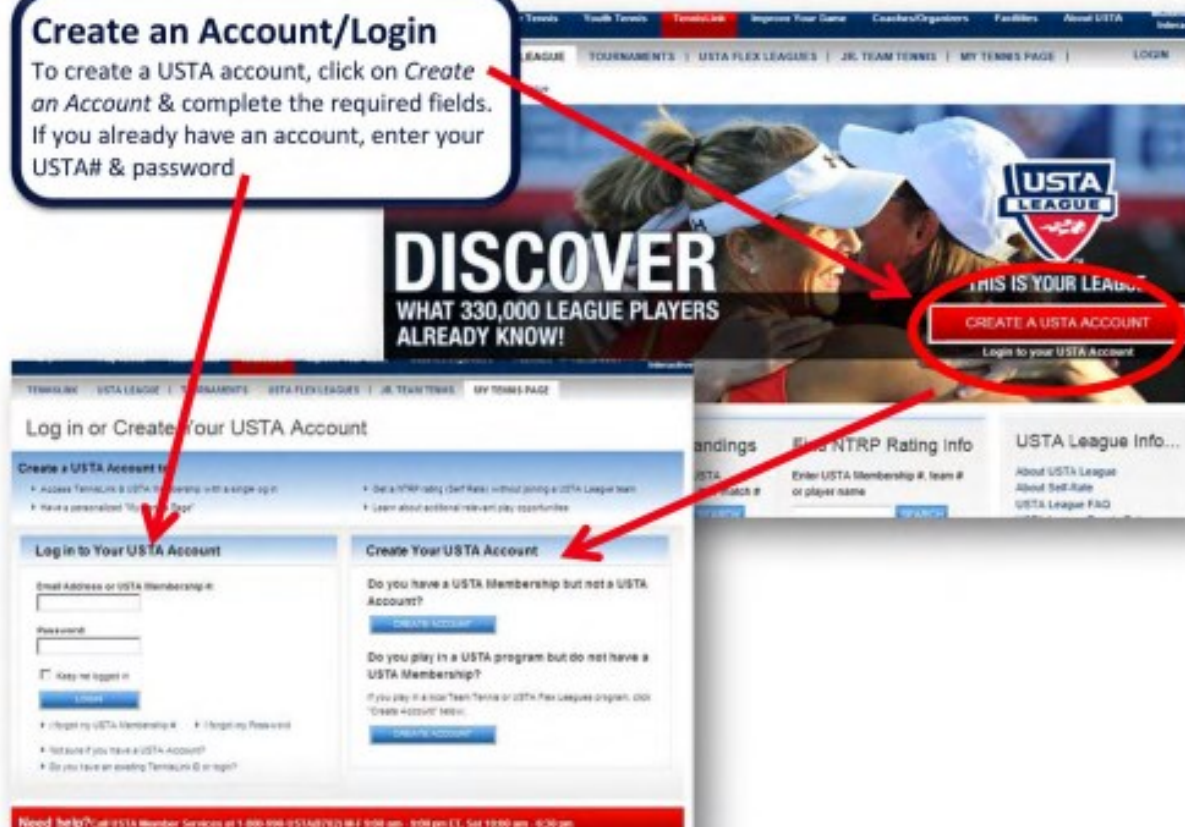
Create an Account/Login

To create a USTA account, click on *Create an Account* & complete the required fields. If you already have an account, enter your USTA# & password

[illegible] Tennis | Youth Tennis | TennisLink | Improve Your Game | Coaches/Organizers | Facilities | About USTA | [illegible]

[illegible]LEAGUE | TOURNAMENTS | USTA FLEX LEAGUES | JR. TEAM TENNIS | MY TENNIS PAGE | LOGIN

USTA LEAGUE

DISCOVER
WHAT 330,000 LEAGUE PLAYERS ALREADY KNOW!

THIS IS YOUR LEAGUE

CREATE A USTA ACCOUNT
Login to your USTA Account

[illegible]andings
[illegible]STA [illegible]atch #
SEARCH

Find NTRP Rating Info
Enter USTA Membership #, team # or player name
SEARCH

USTA League Info...
About USTA League
About Self-Rate
USTA League FAQ

TENNISLINK | USTA LEAGUE | TOURNAMENTS | USTA FLEX LEAGUES | JR. TEAM TENNIS | MY TENNIS PAGE

Log in or Create Your USTA Account

Create a USTA Account to:
Access TennisLink & USTA Membership with a single log in
Have a personalized "My Tennis Page"
Get a NTRP rating (Self Rate) without joining a USTA League team
Learn about additional relevant play opportunities

Log in to Your USTA Account
Email Address or USTA Membership #:
Password:
Keep me logged in
LOGIN
I forgot my USTA Membership # | I forgot my Password
Not sure if you have a USTA Account?
Do you have an existing TennisLink ID or login?

Create Your USTA Account
Do you have a USTA Membership but not a USTA Account?
CREATE ACCOUNT
Do you play in a USTA program but do not have a USTA Membership?
If you play in a Jr. Team Tennis or USTA Flex Leagues program, click "Create Account" below.
CREATE ACCOUNT

Need help? Call USTA Member Services at 1-800-990-USTA(8782) M-F 9:00 am - 9:00 pm ET, Sat 10:00 am - 6:30 pm